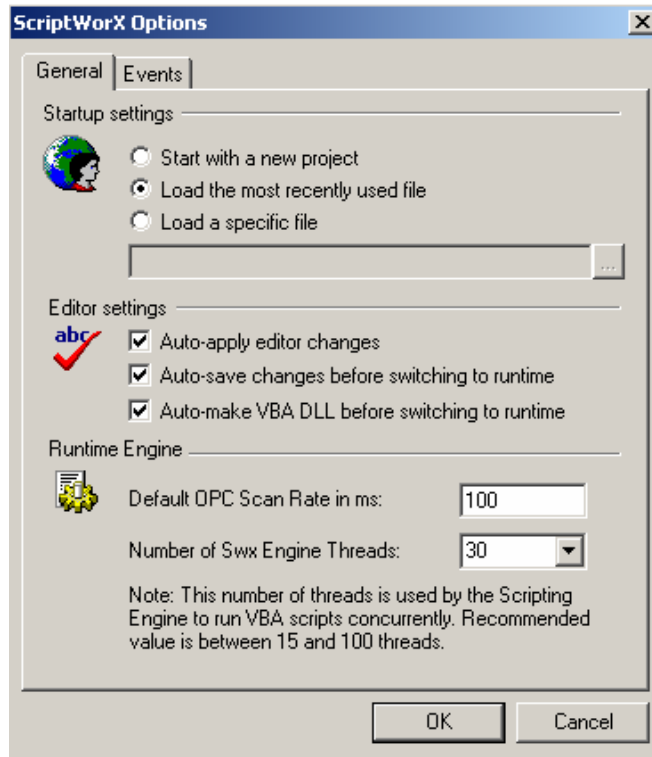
ScriptWorX Options

General | Events

Startup settings

Start with a new project
Load the most recently used file
Load a specific file

...

Editor settings

abc

Auto-apply editor changes
Auto-save changes before switching to runtime
Auto-make VBA DLL before switching to runtime

Runtime Engine

Default OPC Scan Rate in ms: 100

Number of Swx Engine Threads: 30

Note: This number of threads is used by the Scripting Engine to run VBA scripts concurrently. Recommended value is between 15 and 100 threads.

OK Cancel